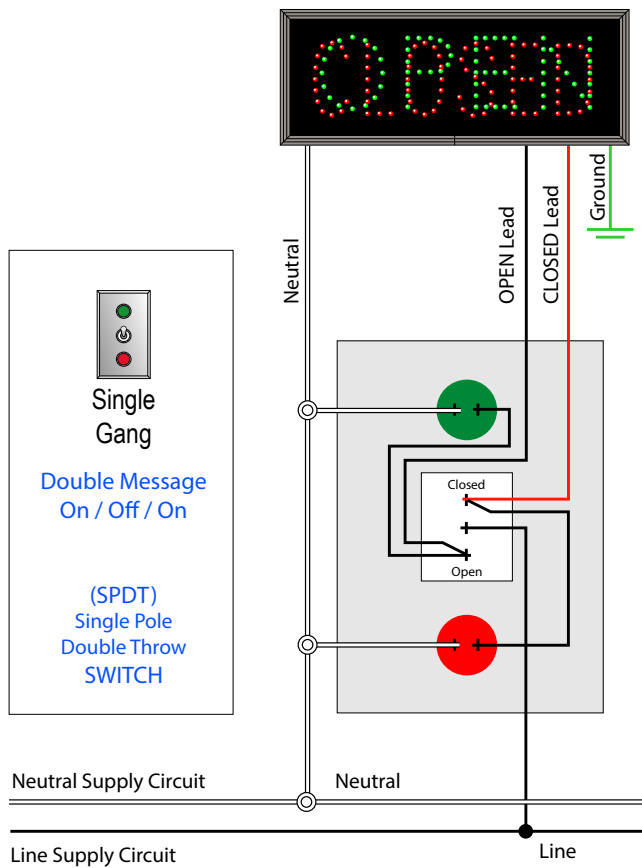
OPEN
CLOSED

Neutral

OPEN Lead

CLOSED Lead

Ground

Single Gang

Double Message On / Off / On

(SPDT) Single Pole Double Throw SWITCH

Closed

Open

Neutral Supply Circuit

Neutral

Line Supply Circuit

Line